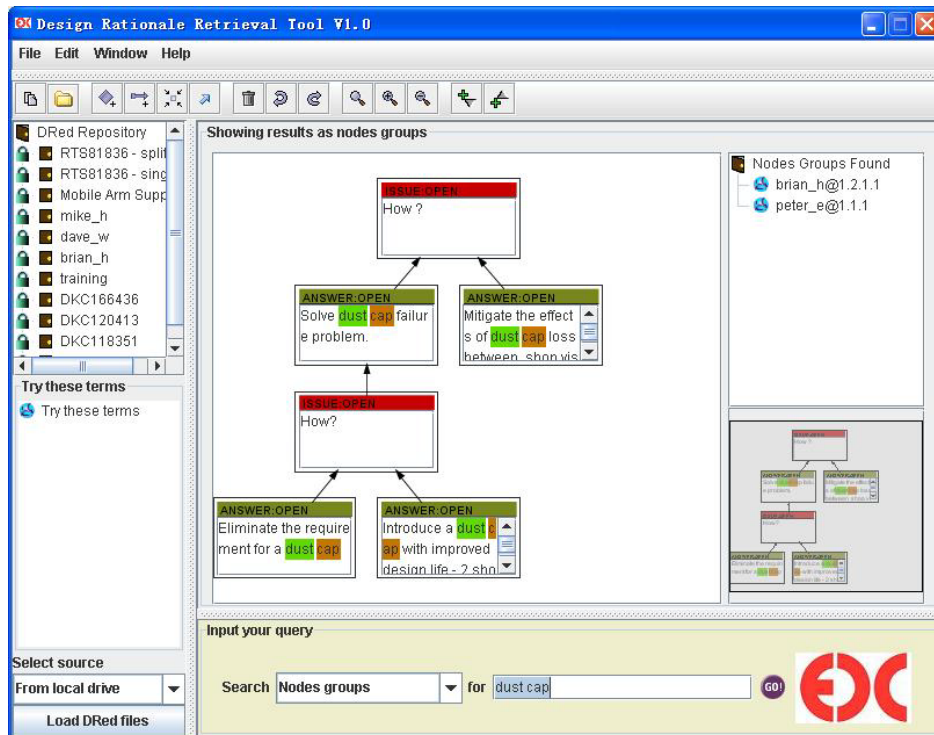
Design Rationale Retrieval Tool V1.0

File Edit Window Help

DRed Repository
RTS81836 - split
RTS81836 - sing
Mobile Arm Supp
mike_h
dave_w
brian_h
training
DKC166436
DKC120413
DKC118351

Try these terms
Try these terms

Showing results as nodes groups

ISSUE:OPEN
How ?

ANSWER:OPEN
Solve dust cap failure problem.

ANSWER:OPEN
Mitigate the effects of dust cap loss between shop vis

ISSUE:OPEN
How?

ANSWER:OPEN
Eliminate the requirement for a dust cap

ANSWER:OPEN
Introduce a dust cap with improved design life - 2 sho

Nodes Groups Found
brian_h@1.2.1.1
peter_e@1.1.1

Select source
From local drive
Load DRed files

Input your query
Search Nodes groups for dust cap GO!